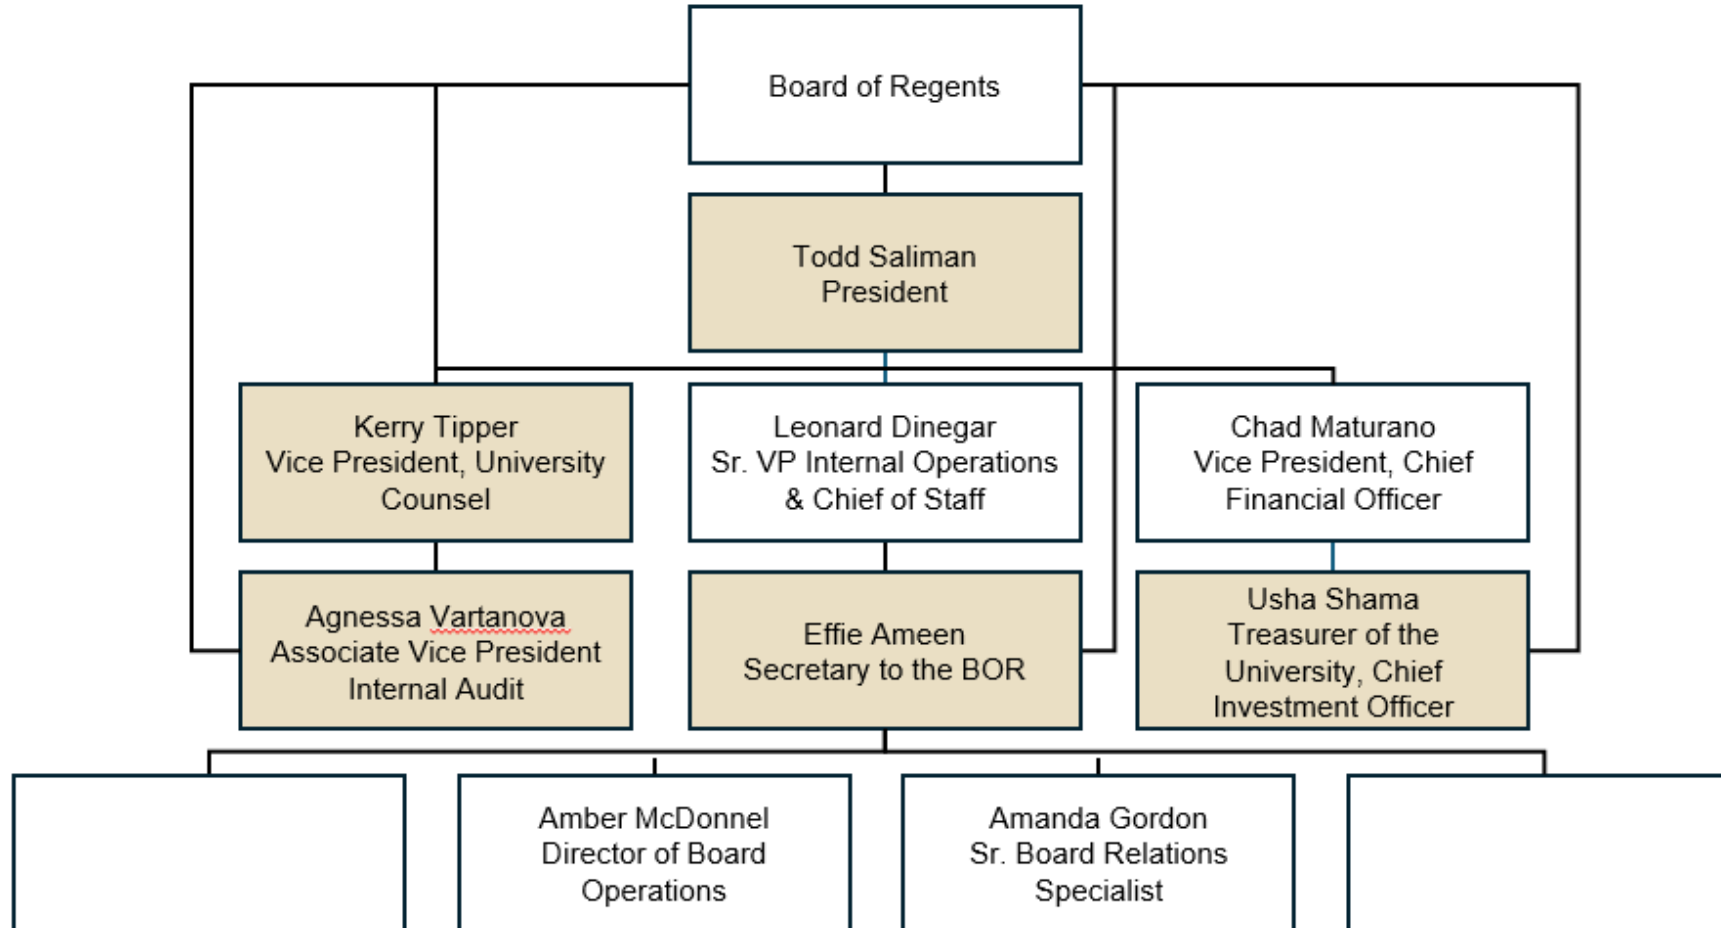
Board of Regents

Todd Saliman
President

Kerry Tipper
Vice President, University Counsel

Leonard Dinegar
Sr. VP Internal Operations & Chief of Staff

Chad Maturano
Vice President, Chief Financial Officer

Agnessa Vartanova
Associate Vice President Internal Audit

Effie Ameen
Secretary to the BOR

Usha Shama
Treasurer of the University, Chief Investment Officer

Amber McDonnel
Director of Board Operations

Amanda Gordon
Sr. Board Relations Specialist